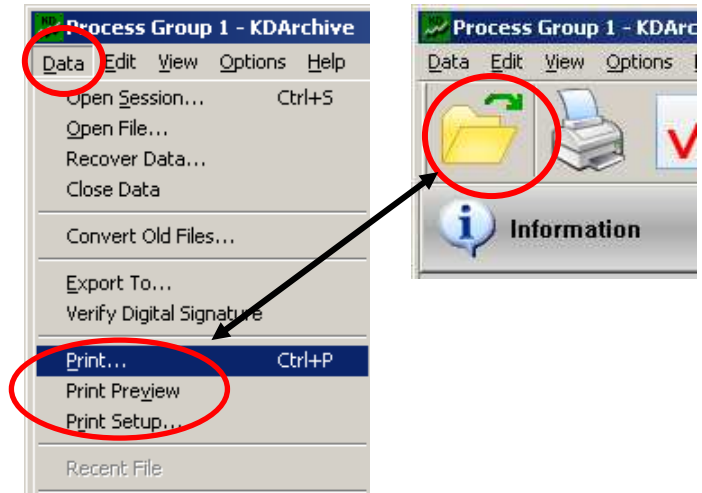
Process Group 1 - KDArchive
Data Edit View Options Help
Open Session... Ctrl+S
Open File...
Recover Data...
Close Data
Convert Old Files...
Export To...
Verify Digital Signature
Print... Ctrl+P
Print Preview
Print Setup...
Recent File

Process Group 1 - KDArc
Data Edit View Options
Information